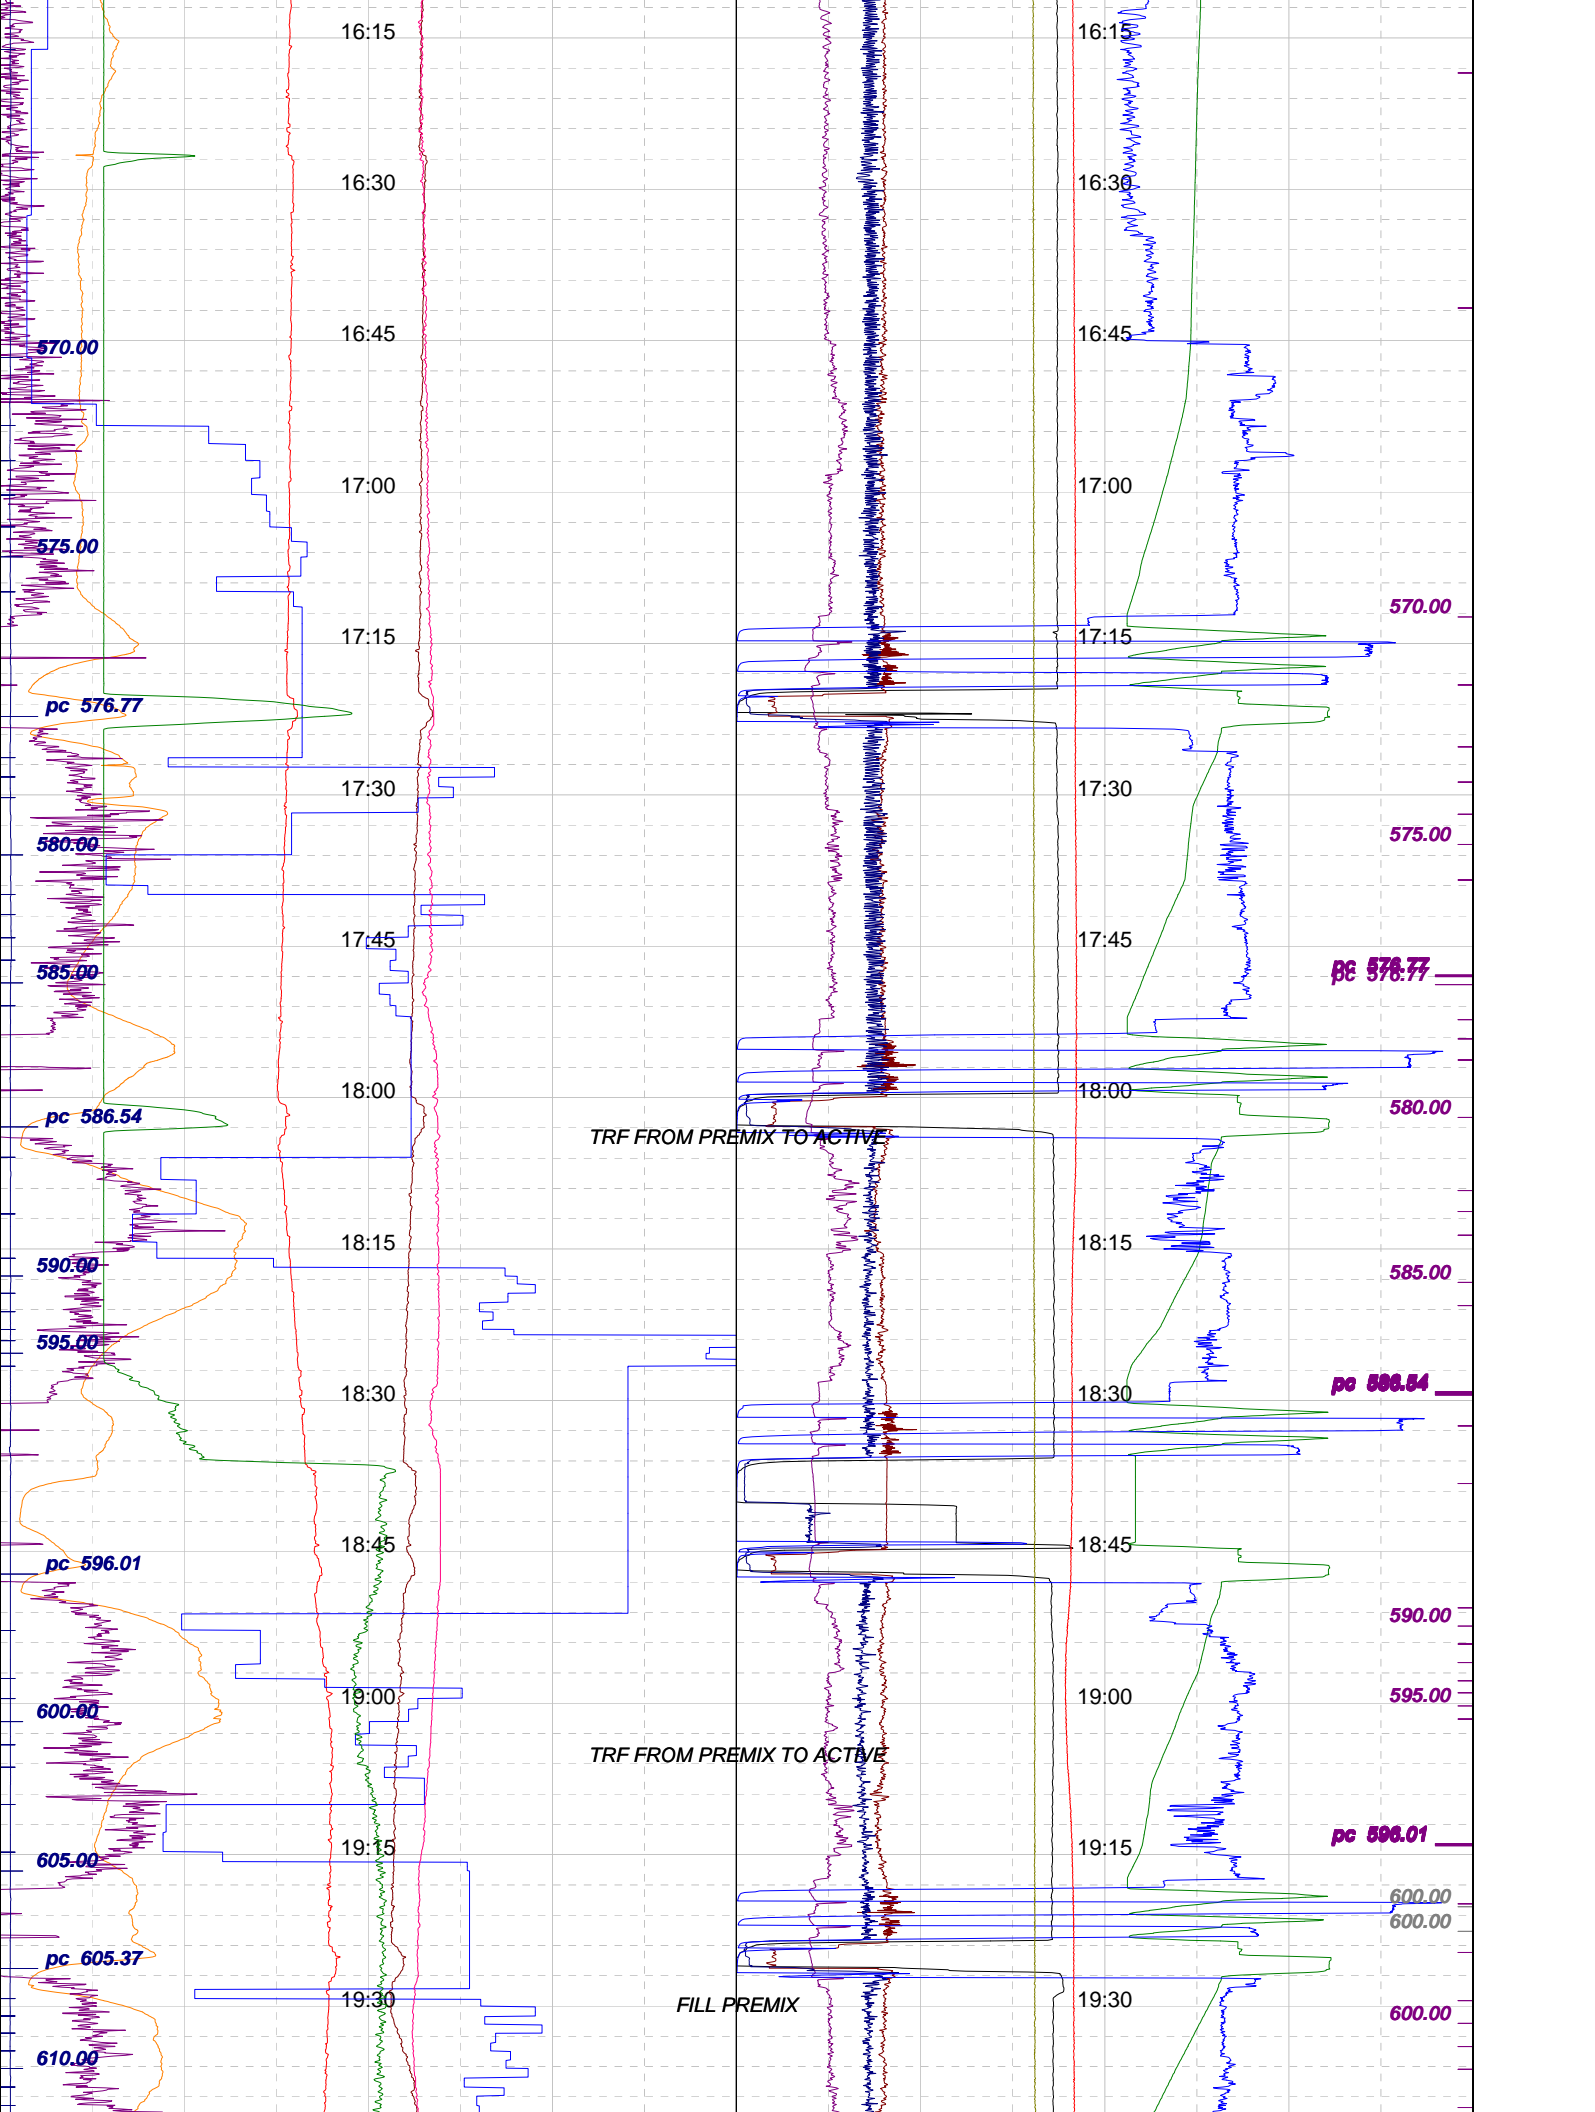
16:15
16:15
16:30
16:30
16:45
16:45
570.00
17:00
17:00
575.00
570.00
17:15
17:15
pc 576.77
17:30
17:30
580.00
575.00
17:45
17:45
585.00
pc 576.77
pc 576.77
18:00
18:00
pc 586.54
580.00
TRF FROM PREMIX TO ACTIVE
18:15
18:15
590.00
585.00
595.00
18:30
18:30
pc 586.54
18:45
18:45
pc 596.01
590.00
19:00
19:00
600.00
595.00
TRF FROM PREMIX TO ACTIVE
19:15
19:15
pc 596.01
605.00
600.00
600.00
pc 605.37
19:30
FILL PREMIX
19:30
600.00
610.00